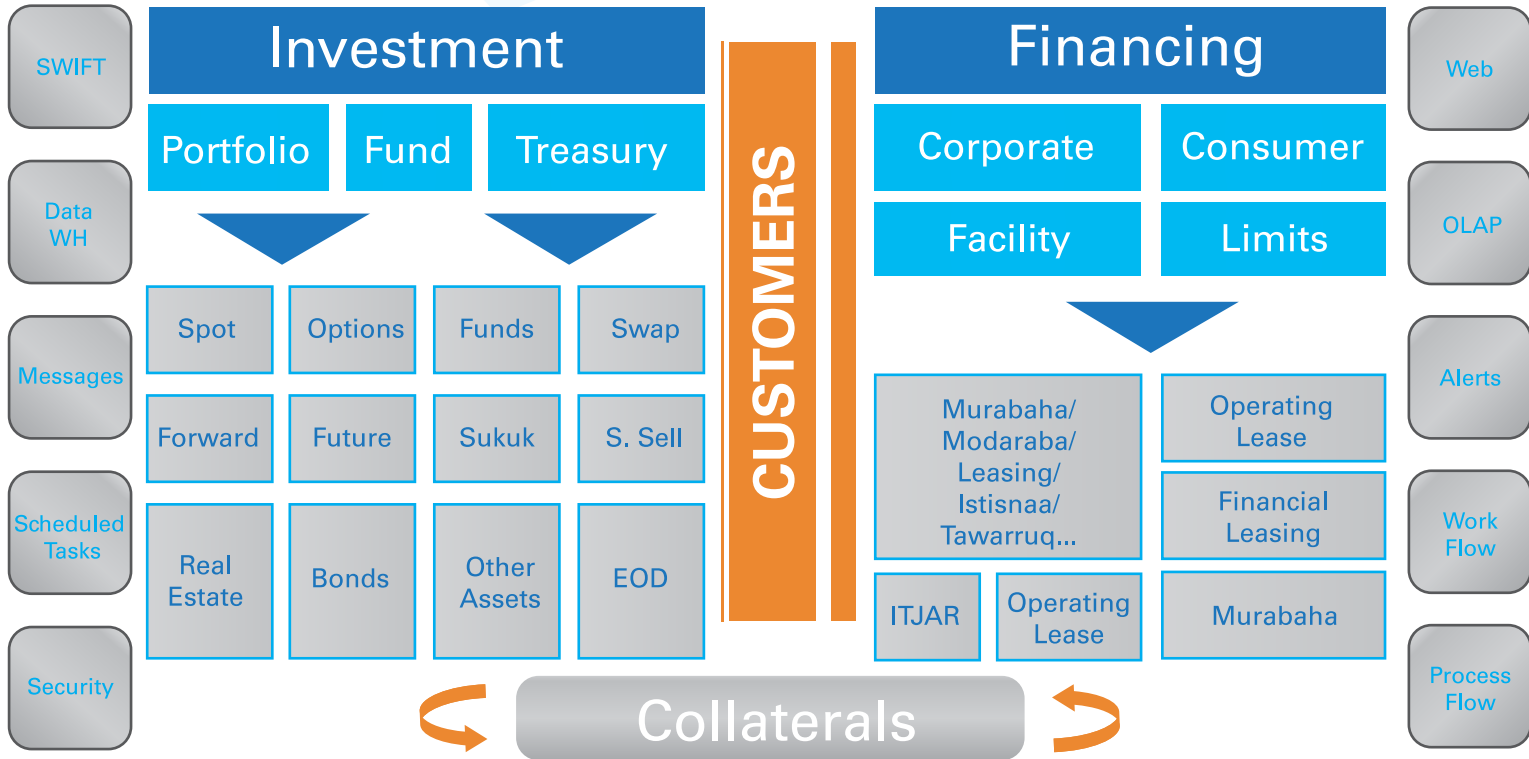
SWIFT

Data WH

Messages

Scheduled Tasks

Security

Investment

Portfolio

Fund

Treasury

Spot

Options

Funds

Swap

Forward

Future

Sukuk

S. Sell

Real Estate

Bonds

Other Assets

EOD

CUSTOMERS

Financing

Corporate

Consumer

Facility

Limits

Murabaha/ Modaraba/ Leasing/ Istisnaa/ Tawarruq...

Operating Lease

Financial Leasing

ITJAR

Operating Lease

Murabaha

Web

OLAP

Alerts

Work Flow

Process Flow

Collaterals